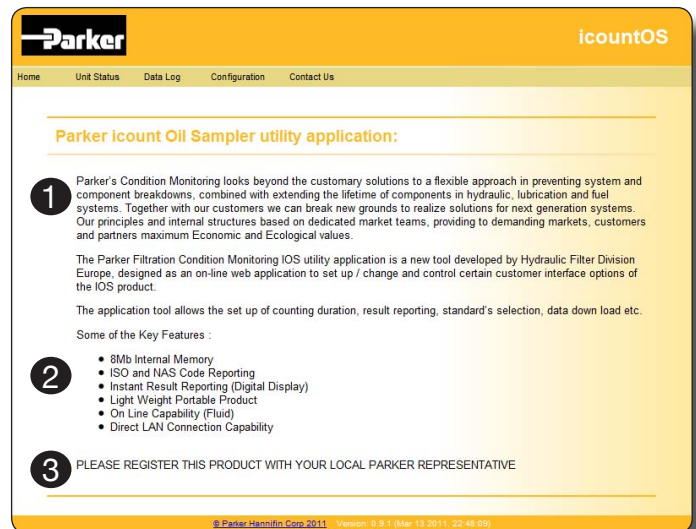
Parker

icountOS

Home Unit Status Data Log Configuration Contact Us

Parker icount Oil Sampler utility application:

1

Parker's Condition Monitoring looks beyond the customary solutions to a flexible approach in preventing system and component breakdowns, combined with extending the lifetime of components in hydraulic, lubrication and fuel systems. Together with our customers we can break new grounds to realize solutions for next generation systems. Our principles and internal structures based on dedicated market teams, providing to demanding markets, customers and partners maximum Economic and Ecological values.

The Parker Filtration Condition Monitoring IOS utility application is a new tool developed by Hydraulic Filter Division Europe, designed as an on-line web application to set up / change and control certain customer interface options of the IOS product.

The application tool allows the set up of counting duration, result reporting, standard's selection, data down load etc.

Some of the Key Features :

2

- 8Mb Internal Memory
- ISO and NAS Code Reporting
- Instant Result Reporting (Digital Display)
- Light Weight Portable Product
- On Line Capability (Fluid)
- Direct LAN Connection Capability

3

PLEASE REGISTER THIS PRODUCT WITH YOUR LOCAL PARKER REPRESENTATIVE

© Parker Hannifin Corp 2011 Version: 0.9.1 (Mar 13 2011, 22:48:09)